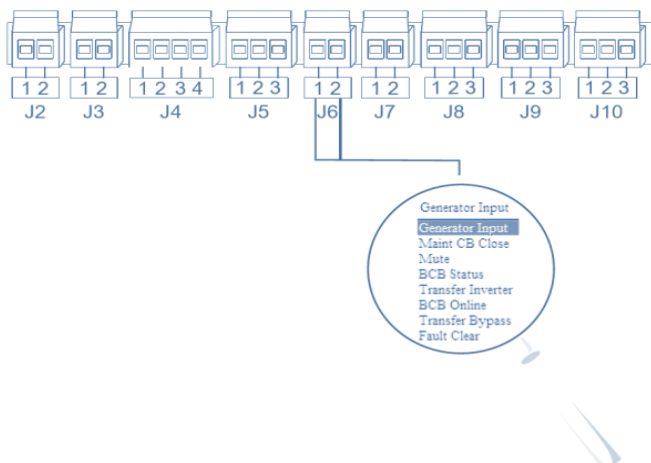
1 2
J2

1 2
J3

1 2 3 4
J4

1 2 3
J5

1 2
J6

1 2
J7

1 2 3
J8

1 2 3
J9

1 2 3
J10

Generator Input

Generator Input
Maint CB Close
Mute
BCB Status
Transfer Inverter
BCB Online
Transfer Bypass
Fault Clear